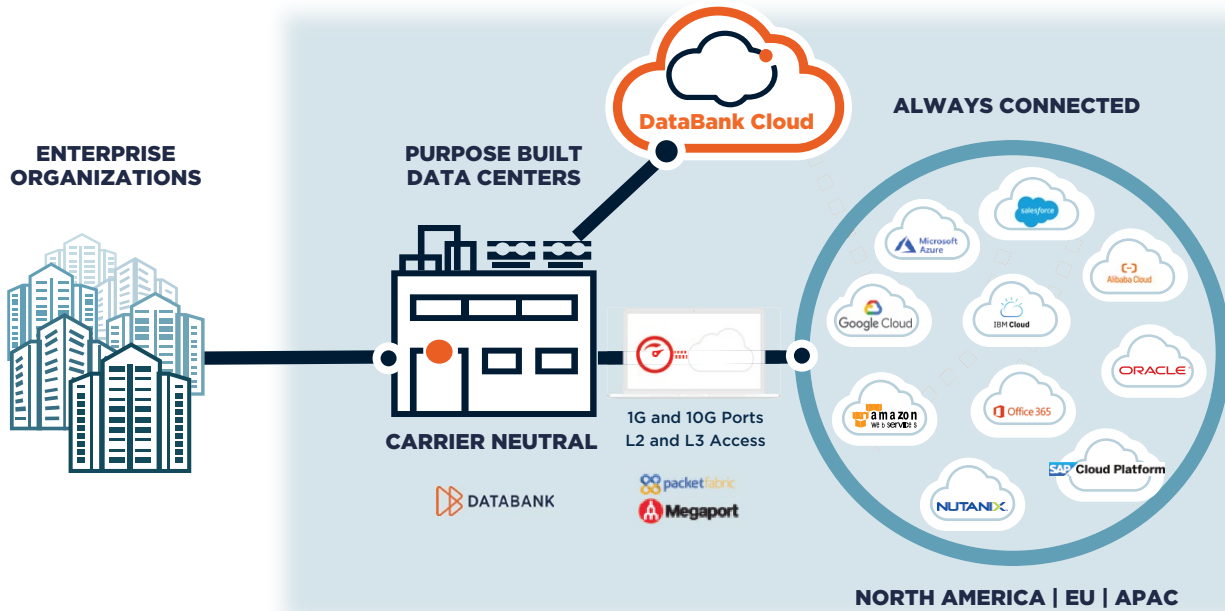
DataBank Cloud

ALWAYS CONNECTED

ENTERPRISE ORGANIZATIONS

PURPOSE BUILT DATA CENTERS

CARRIER NEUTRAL

DATABANK

1G and 10G Ports
L2 and L3 Access

packetfabric
Megaport

salesforce
Microsoft Azure
Alibaba Cloud
Google Cloud
IBM Cloud
ORACLE
amazon web services
Office 365
SAP Cloud Platform
NUTANIX

NORTH AMERICA | EU | APAC